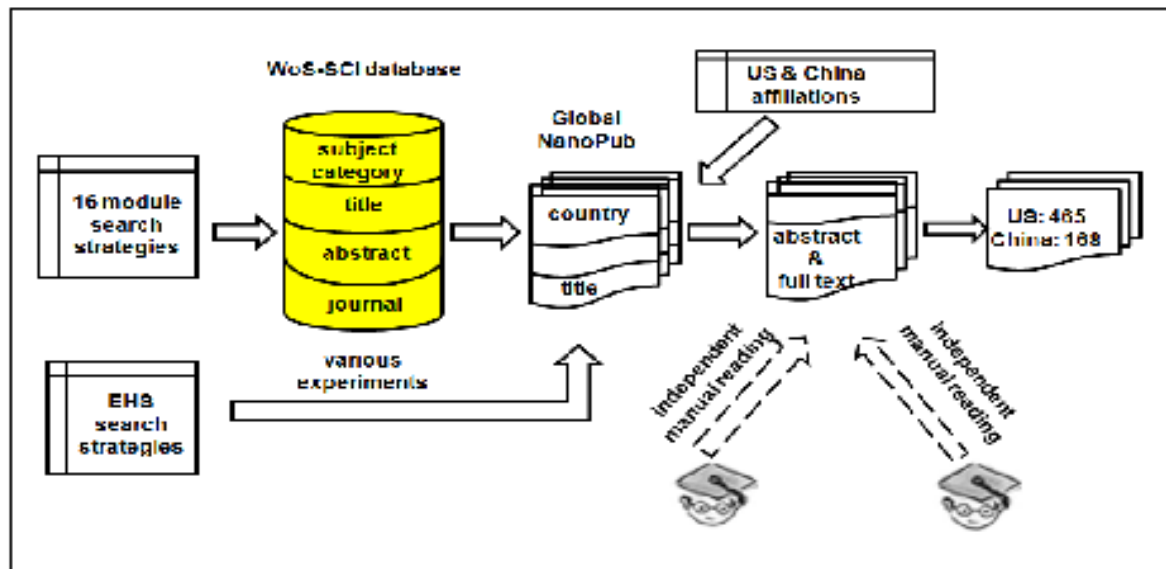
WoS-SCI database

16 module search strategies

subject category

title

abstract

journal

Global NanoPub

country

title

US & China affiliations

abstract & full text

US: 465
China: 168

various experiments

EHS search strategies

independent manual reading

independent manual reading